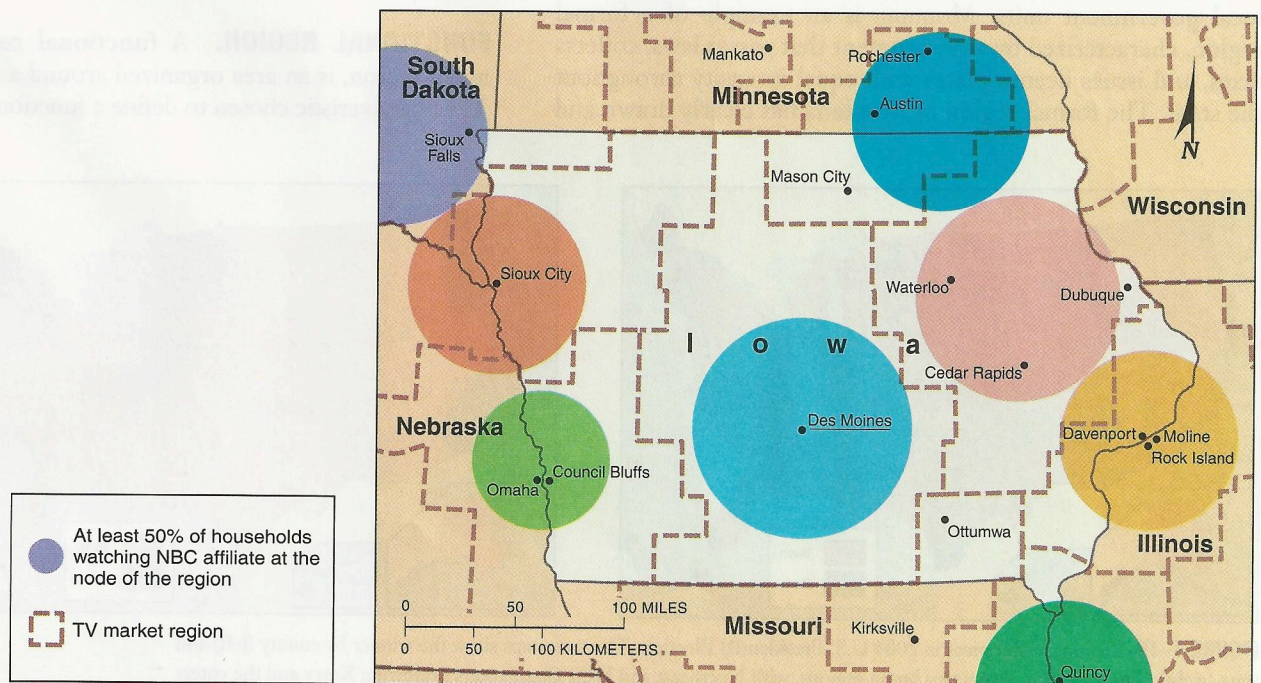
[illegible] REGION. A functional re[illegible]
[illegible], is an area organized around a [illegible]
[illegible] chosen to define a function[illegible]

South Dakota
Sioux Falls
Mankato
Minnesota
Rochester
Austin
N
Mason City
Wisconsin
Sioux City
Waterloo
Dubuque
I o w a
Cedar Rapids
Nebraska
Des Moines
Davenport
Moline
Rock Island
Council Bluffs
Omaha
Ottumwa
Illinois
At least 50% of households watching NBC affiliate at the node of the region
TV market region
0 50 100 MILES
0 50 100 KILOMETERS
Missouri
Kirksville
Quincy